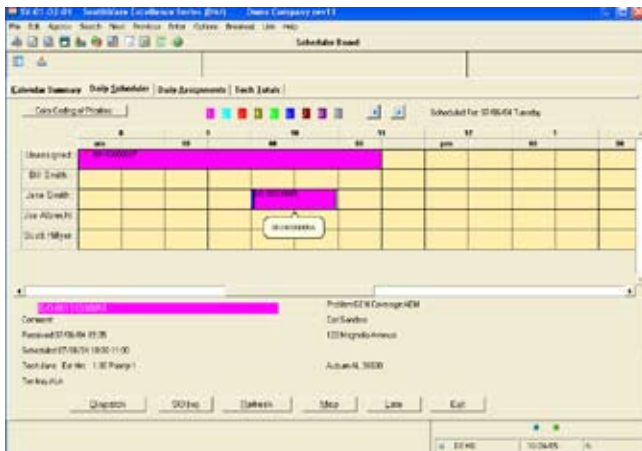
SE 01.02.01 SouthWare Excellence Series (DV) Demo Company rev11

File Edit Access Search Next Previous Print Options Bookmark Link Help

Scheduler Board

Calendar Summary | Daily Scheduler | Daily Assignments | Tech Totals

Color Coding of Priorities

Scheduled For 07/06/04 Tuesday

| | 8 am | 9 | 10 | 11 | 12 pm | 1 | 2 |
|---|---|---|---|---|---|---|---|
| Unassigned | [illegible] | | | | | | |
| Bill Smith | | | | | | | |
| Jane Smith | | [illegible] | | | | | |
| Joe Albrecht | | | | | | | |
| Scott Hillyer | | | | | | | |

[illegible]

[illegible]

Comment:

Received 07/06/04 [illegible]

Scheduled 07/06/04 10:00-11:00

Tech Jane Est Hrs: 1.00 Prior 1

Territory AUA

Problem 62 N Coverage NEM

Carl Sandlin

123 Magnolia Avenue

Auburn AL 36830

Dispatch | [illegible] | Refresh | Map | Late | Exit

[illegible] | 10:04:05 | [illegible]